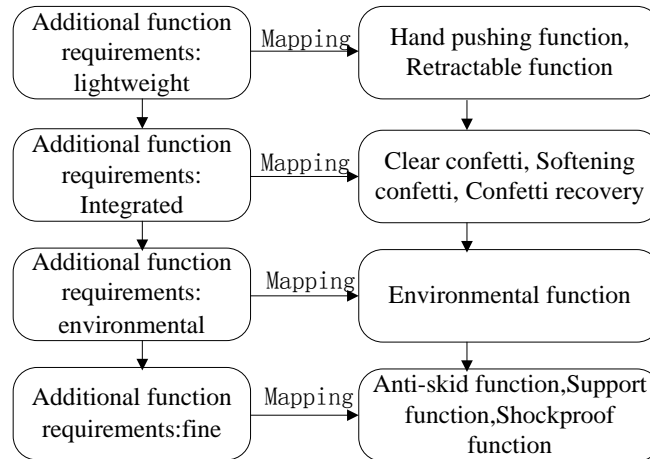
Additional function requirements: lightweight

Mapping

Hand pushing function, Retractable function

Additional function requirements: Integrated

Mapping

Clear confetti, Softening confetti, Confetti recovery

Additional function requirements: environmental

Mapping

Environmental function

Additional function requirements:fine

Mapping

Anti-skid function,Support function,Shockproof function